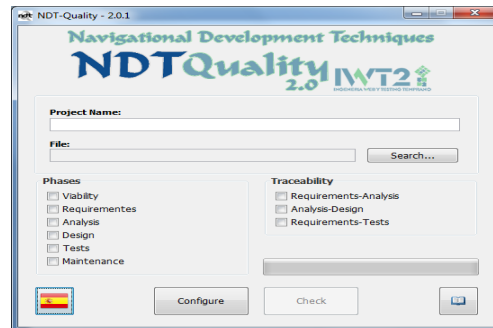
NDT-Quality - 2.0.1

Navigational Development Techniques

NDTQuality 2.0

IWT2

INGENIERÍA WEB Y TESTING TEMPRANO

Project Name:

File:

Search...

Phases

Viability

Requirementes

Analysis

Design

Tests

Maintenance

Traceability

Requirements-Analysis

Analysis-Design

Requirements-Tests

Configure

Check